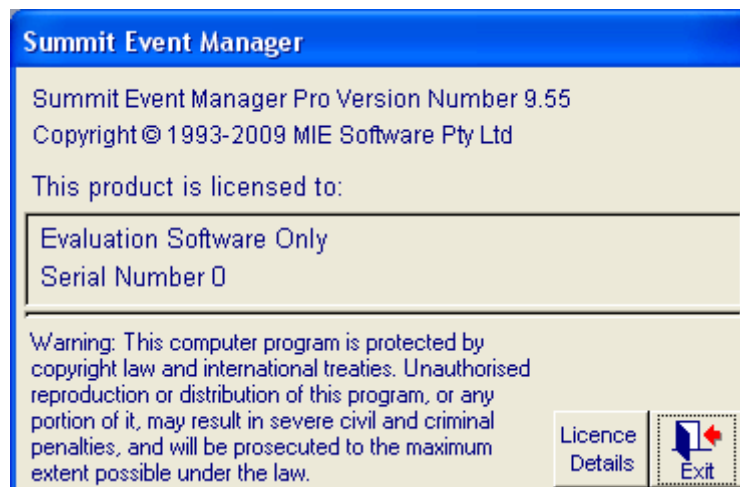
Summit Event Manager

Summit Event Manager Pro Version Number 9.55
Copyright © 1993-2009 MIE Software Pty Ltd

This product is licensed to:

Evaluation Software Only
Serial Number 0

Warning: This computer program is protected by copyright law and international treaties. Unauthorised reproduction or distribution of this program, or any portion of it, may result in severe civil and criminal penalties, and will be prosecuted to the maximum extent possible under the law.

Licence Details

Exit